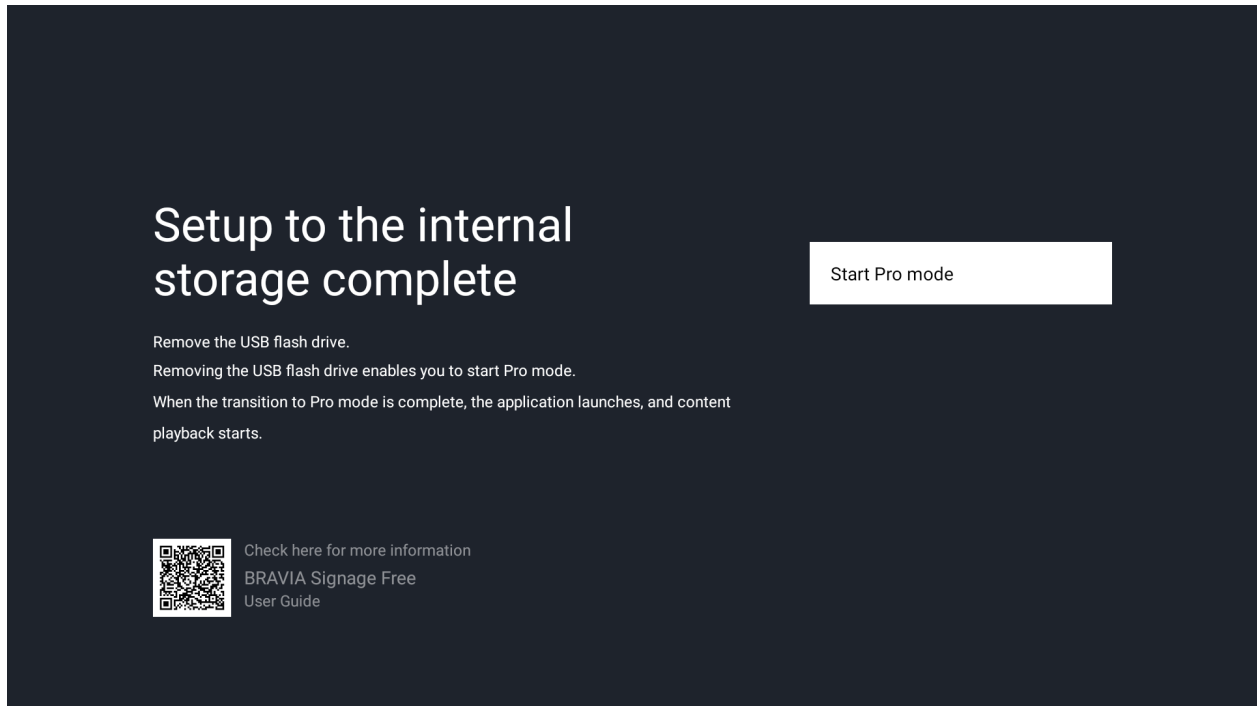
Setup to the internal storage complete

Remove the USB flash drive.
Removing the USB flash drive enables you to start Pro mode.
When the transition to Pro mode is complete, the application launches, and content playback starts.

Check here for more information
BRAVIA Signage Free
User Guide

Start Pro mode